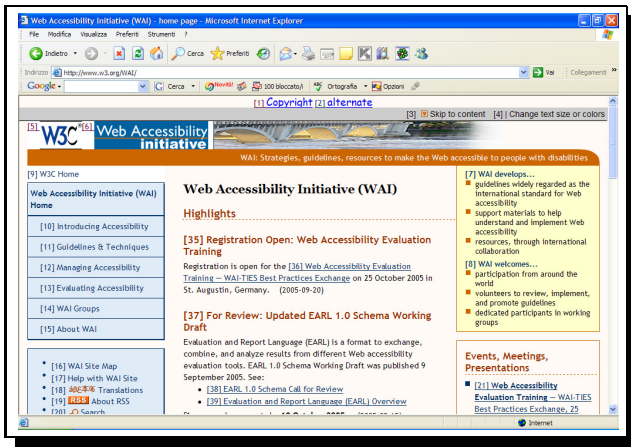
Web Accessibility Initiative (WAI) - home page - Microsoft Internet Explorer

File Modifica Visualizza Preferiti Strumenti ?

Indietro Cerca Preferiti

Indirizzo http://www.w3.org/WAI/ Vai Collegamenti

Google Cerca Novità! 100 bloccato/i Ortografia Opzioni

[1] Copyright [2] alternate

[3] Skip to content [4] Change text size or colors

[5] W3C [6] Web Accessibility initiative

WAI: Strategies, guidelines, resources to make the Web accessible to people with disabilities

[9] W3C Home

Web Accessibility Initiative (WAI) Home

[10] Introducing Accessibility

[11] Guidelines & Techniques

[12] Managing Accessibility

[13] Evaluating Accessibility

[14] WAI Groups

[15] About WAI

[16] WAI Site Map
[17] Help with WAI Site
[18] Translations
[19] RSS About RSS
[20] Search

Web Accessibility Initiative (WAI)

Highlights

[35] Registration Open: Web Accessibility Evaluation Training

Registration is open for the [36] Web Accessibility Evaluation Training – WAI-TIES Best Practices Exchange on 25 October 2005 in St. Augustin, Germany. (2005-09-20)

[37] For Review: Updated EARL 1.0 Schema Working Draft

Evaluation and Report Language (EARL) is a format to exchange, combine, and analyze results from different Web accessibility evaluation tools. EARL 1.0 Schema Working Draft was published 9 September 2005. See:

[38] EARL 1.0 Schema Call for Review
[39] Evaluation and Report Language (EARL) Overview

[7] WAI develops...
guidelines widely regarded as the international standard for Web accessibility
support materials to help understand and implement Web accessibility
resources, through international collaboration

[8] WAI welcomes...
participation from around the world
volunteers to review, implement, and promote guidelines
dedicated participants in working groups

Events, Meetings, Presentations

[21] Web Accessibility Evaluation Training – WAI-TIES Best Practices Exchange, 25

Internet